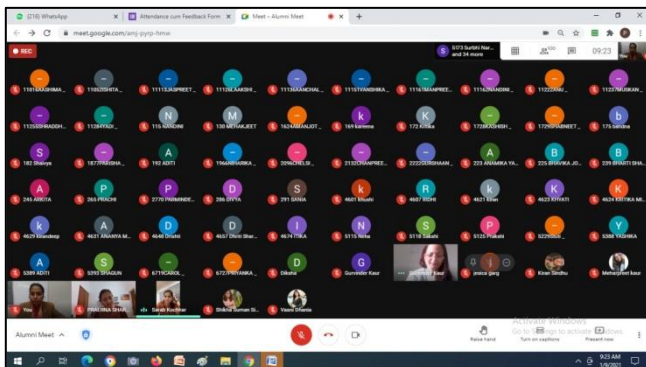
(216) WhatsApp | Attendance cum Feedback Form | Meet - Alumni Meet

meet.google.com/anj-pyrp-hmw

REC

S/73 Surbhi Nar... and 34 more

09:23

11814AASHIMA... | 11852SHITA... | 11113JASPREET... | 11124LAAKSHI... | 11134AANCHAL... | 11151TANISHKA... | 1116MANPREE... | 11162NANDINI... | 11222ANU... | 11237MUSKAN...

11252SIMRAN... | 11281YADI... | 115 NANDINI | 130 MEHAKJEET | 162 AMANJOT... | 169 kareena | 172 Kritika | 1728AKASH... | 1729SIMRANJEET... | 175 sandra

182 Shaniya | 1877PARISHA... | 192 ADITI | 1964ANIRIKA... | 2096CHELSI... | 2132CHANPREE... | 2222GURSHAAN... | 223 ANAMIKA YA... | 225 BHAVIKA JO... | 239 BHARTI SHA...

245 ANKITA | 265 PRACHI | 2770 PARMINDE... | 286 DIVYA | 291 SANIA | 4601 khushi | 4607 RIDHI | 4621 Kitan | 4623 KHYATI | 4624 KRITIKA M...

4629 Erandeep | 4631 ANANYA M... | 4648 Drishti | 4657 Dhriti Shar... | 4674 ITIKA | 5115 Nitha | 5118 Sakshi | 5125 Prakshi | 5226DISHA... | 5388 YASHIKA

5389 ADITI | 5393 SHAGUN | 6719CAROL... | 6722PRIYANKA... | Diksha | Guminder Kaur | Sandeep Kaur | jesica garg | Kiran Sindhu | Meharpreet kaur

You | PRACHIKA SHA... | Sarah Kochhar | Shikha Suman Si... | Vasini Dhamia

Alumni Meet

Activate Windows
Go to Settings to activate Windows.

Raise hand | Turn on captions | Present now

9:23 AM
1/9/2021